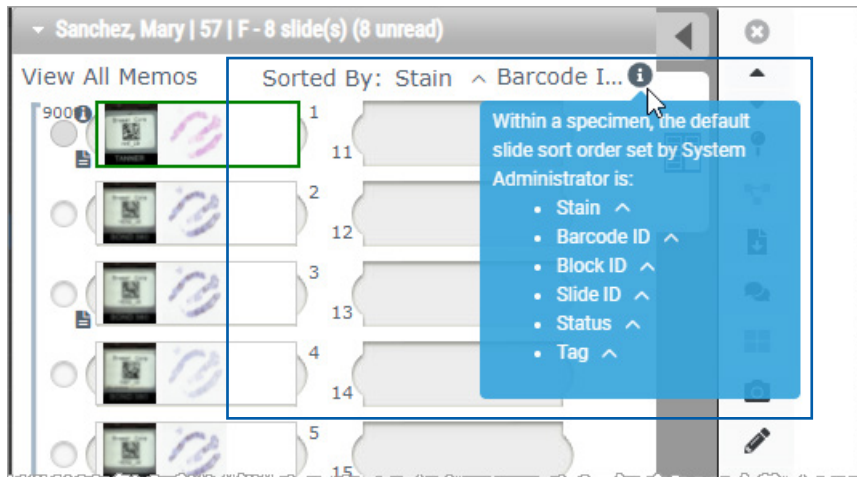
Sanchez, Mary | 57 | F - 8 slide(s) (8 unread)

View All Memos

Sorted By: Stain ^ Barcode I...

900

1

11

2

12

3

13

4

14

5

15

Within a specimen, the default slide sort order set by System Administrator is:

- Stain ^
- Barcode ID ^
- Block ID ^
- Slide ID ^
- Status ^
- Tag ^